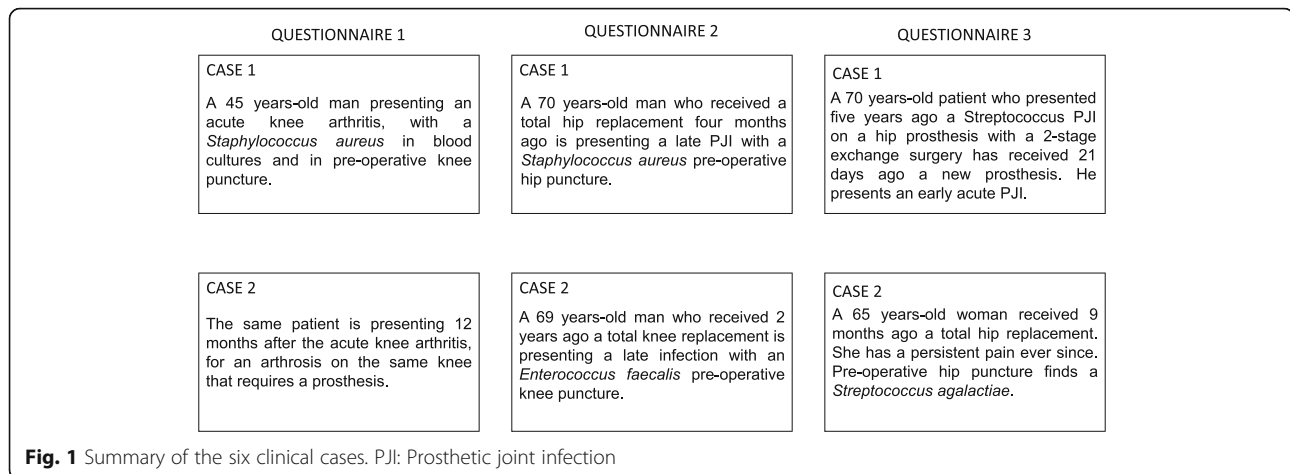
QUESTIONNAIRE 1

CASE 1

A 45 years-old man presenting an acute knee arthritis, with a *Staphylococcus aureus* in blood cultures and in pre-operative knee puncture.

CASE 2

The same patient is presenting 12 months after the acute knee arthritis, for an arthrosis on the same knee that requires a prosthesis.

QUESTIONNAIRE 2

CASE 1

A 70 years-old man who received a total hip replacement four months ago is presenting a late PJI with a *Staphylococcus aureus* pre-operative hip puncture.

CASE 2

A 69 years-old man who received 2 years ago a total knee replacement is presenting a late infection with an *Enterococcus faecalis* pre-operative knee puncture.

QUESTIONNAIRE 3

CASE 1

A 70 years-old patient who presented five years ago a Streptococcus PJI on a hip prosthesis with a 2-stage exchange surgery has received 21 days ago a new prosthesis. He presents an early acute PJI.

CASE 2

A 65 years-old woman received 9 months ago a total hip replacement. She has a persistent pain ever since. Pre-operative hip puncture finds a *Streptococcus agalactiae*.

**Fig. 1** Summary of the six clinical cases. PJI: Prosthetic joint infection